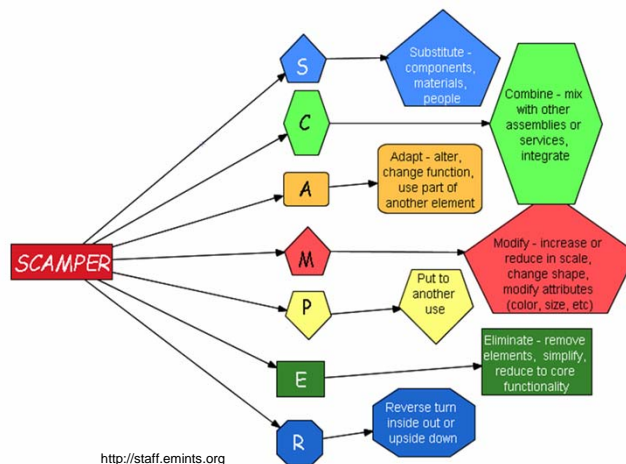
SCAMPER

S

Substitute - components, materials, people

C

Combine - mix with other assemblies or services, integrate

A

Adapt - alter, change function, use part of another element

M

Modify - increase or reduce in scale, change shape, modify attributes (color, size, etc)

P

Put to another use

E

Eliminate - remove elements, simplify, reduce to core functionality

R

Reverse turn inside out or upside down

http://staff.emints.org